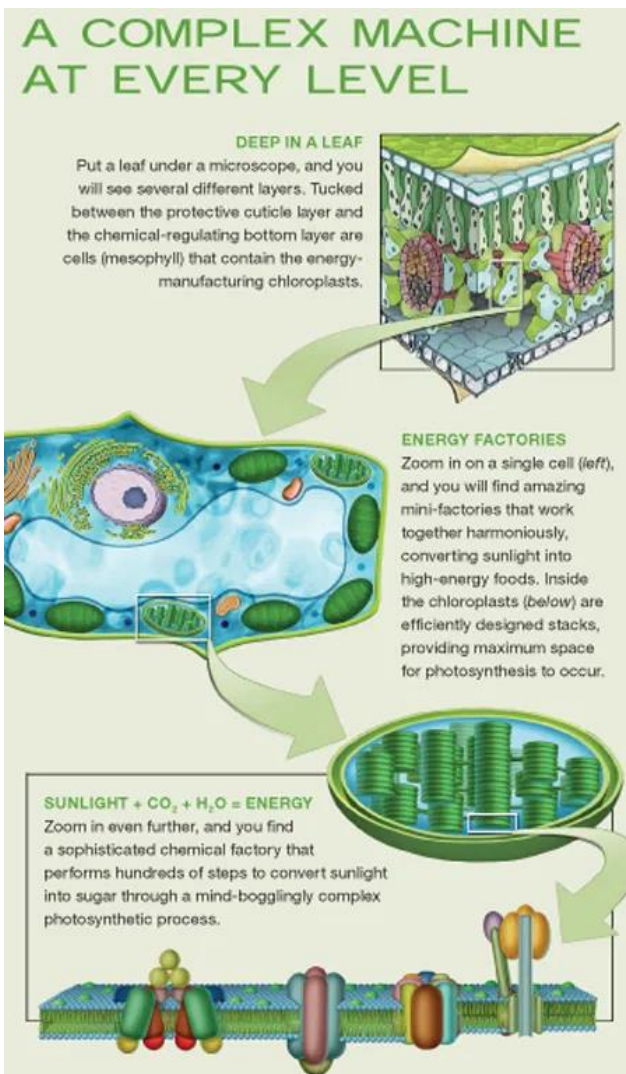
A COMPLEX MACHINE AT EVERY LEVEL

DEEP IN A LEAF
Put a leaf under a microscope, and you will see several different layers. Tucked between the protective cuticle layer and the chemical-regulating bottom layer are cells (mesophyll) that contain the energy-manufacturing chloroplasts.

ENERGY FACTORIES
Zoom in on a single cell (*left*), and you will find amazing mini-factories that work together harmoniously, converting sunlight into high-energy foods. Inside the chloroplasts (*below*) are efficiently designed stacks, providing maximum space for photosynthesis to occur.

SUNLIGHT + $CO_2$ + $H_2O$ = ENERGY
Zoom in even further, and you find a sophisticated chemical factory that performs hundreds of steps to convert sunlight into sugar through a mind-bogglingly complex photosynthetic process.